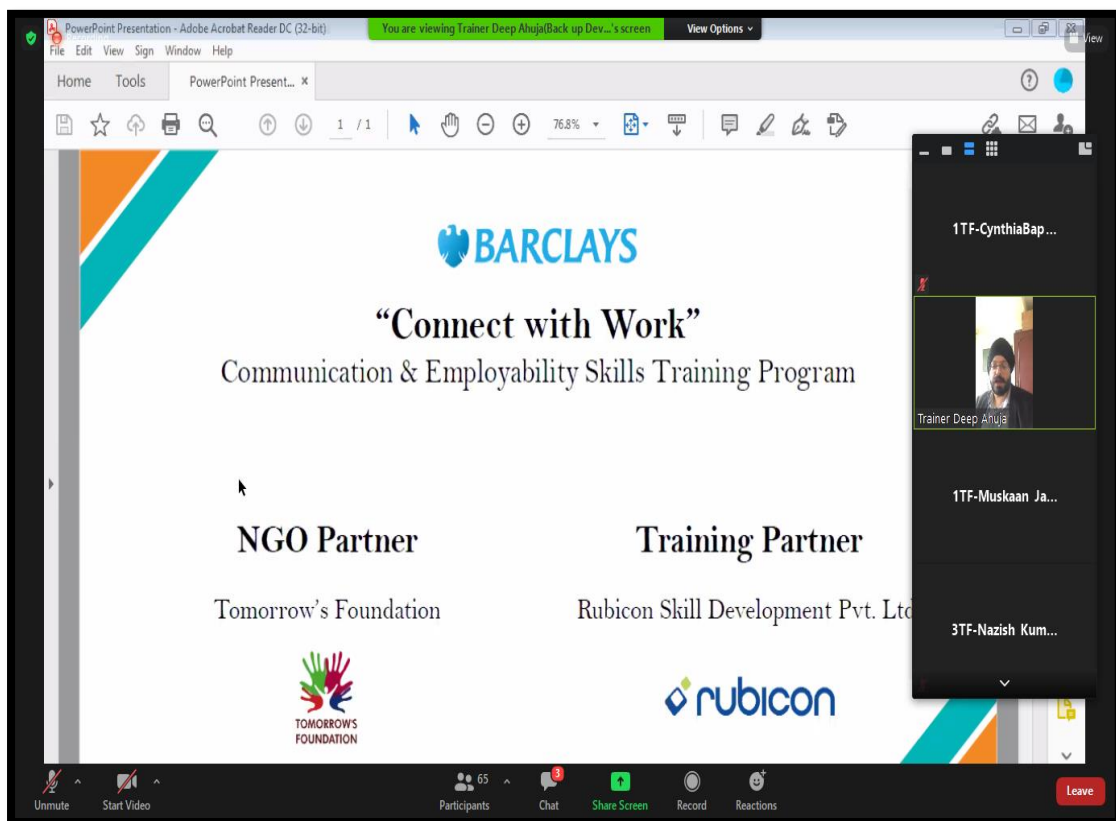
PowerPoint Presentation - Adobe Acrobat Reader DC (32-bit)
You are viewing Trainer Deep Ahuja(Back up Dev...'s screen
View Options
View
File Edit View Sign Window Help
Home Tools PowerPoint Present... ×
1 / 1
76.8%

BARCLAYS

"Connect with Work"
Communication & Employability Skills Training Program

NGO Partner
Tomorrow's Foundation
TOMORROW'S FOUNDATION

Training Partner
Rubicon Skill Development Pvt. Ltd
rubicon

1TF-CynthiaBap...
Trainer Deep Ahuja
1TF-Muskaan Ja...
3TF-Nazish Kum...

Unmute
Start Video
65
Participants
3
Chat
Share Screen
Record
Reactions
Leave